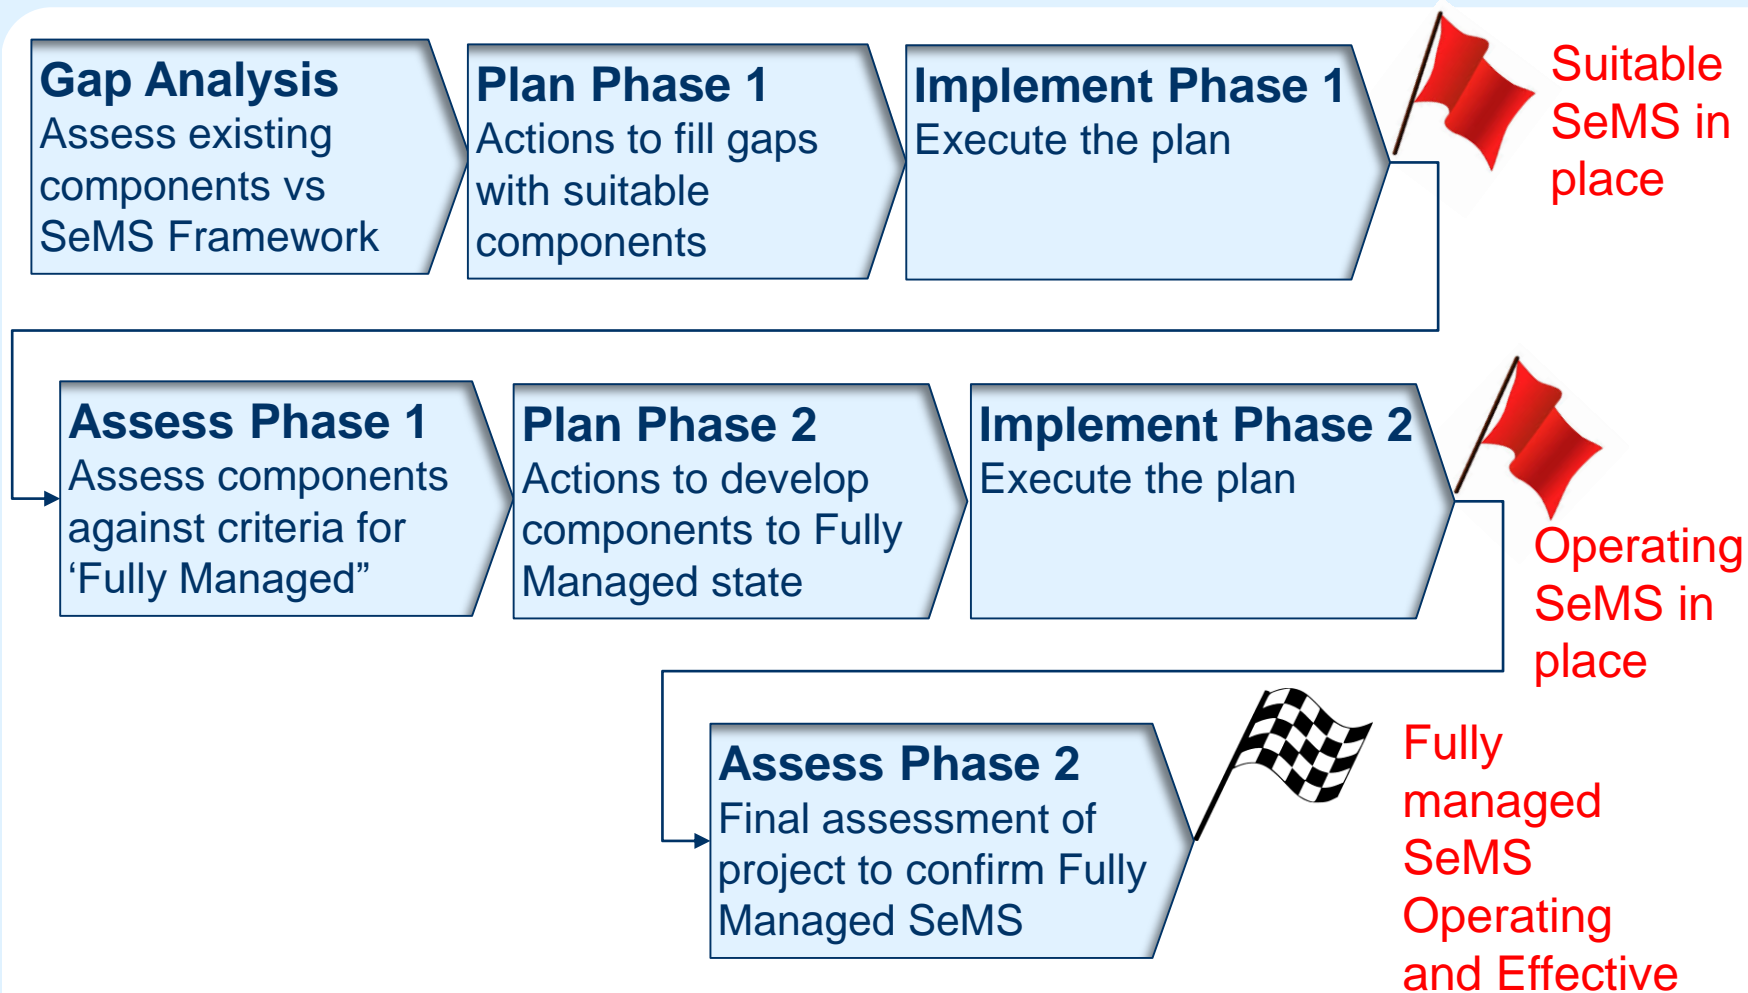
Gap Analysis
Assess existing components vs SeMS Framework

Plan Phase 1
Actions to fill gaps with suitable components

Implement Phase 1
Execute the plan

Suitable SeMS in place

Assess Phase 1
Assess components against criteria for ‘Fully Managed”

Plan Phase 2
Actions to develop components to Fully Managed state

Implement Phase 2
Execute the plan

Operating SeMS in place

Assess Phase 2
Final assessment of project to confirm Fully Managed SeMS

Fully managed SeMS Operating and Effective